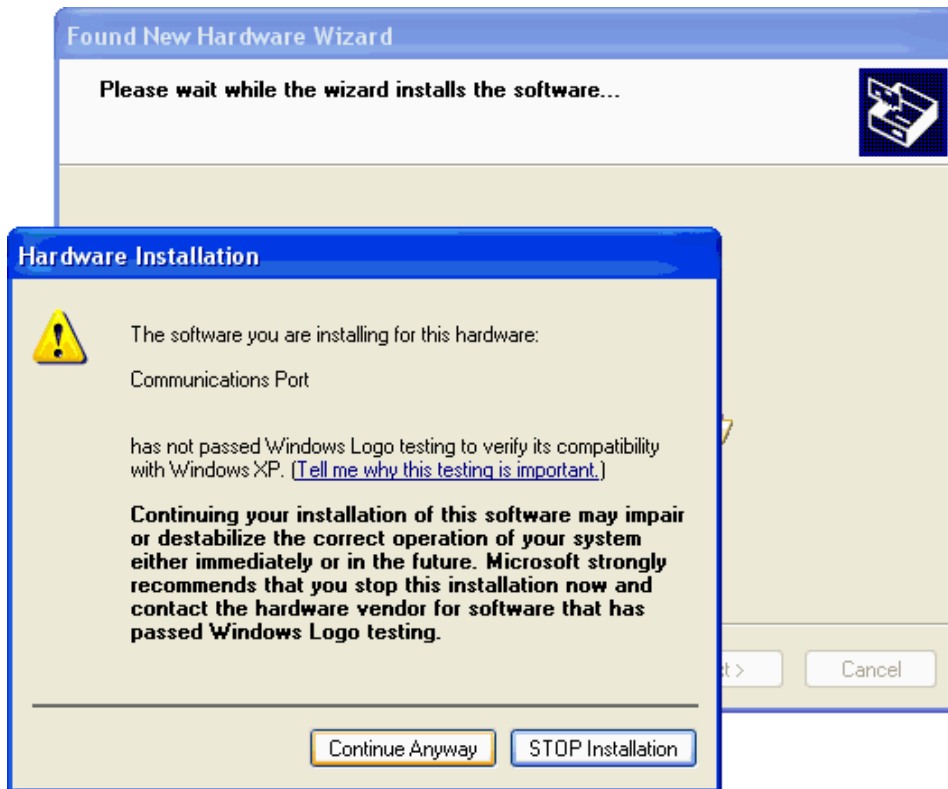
Found New Hardware Wizard

Please wait while the wizard installs the software...

Hardware Installation

The software you are installing for this hardware:

Communications Port

has not passed Windows Logo testing to verify its compatibility with Windows XP. (Tell me why this testing is important.)

Continuing your installation of this software may impair or destabilize the correct operation of your system either immediately or in the future. Microsoft strongly recommends that you stop this installation now and contact the hardware vendor for software that has passed Windows Logo testing.

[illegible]t >

Cancel

Continue Anyway

STOP Installation